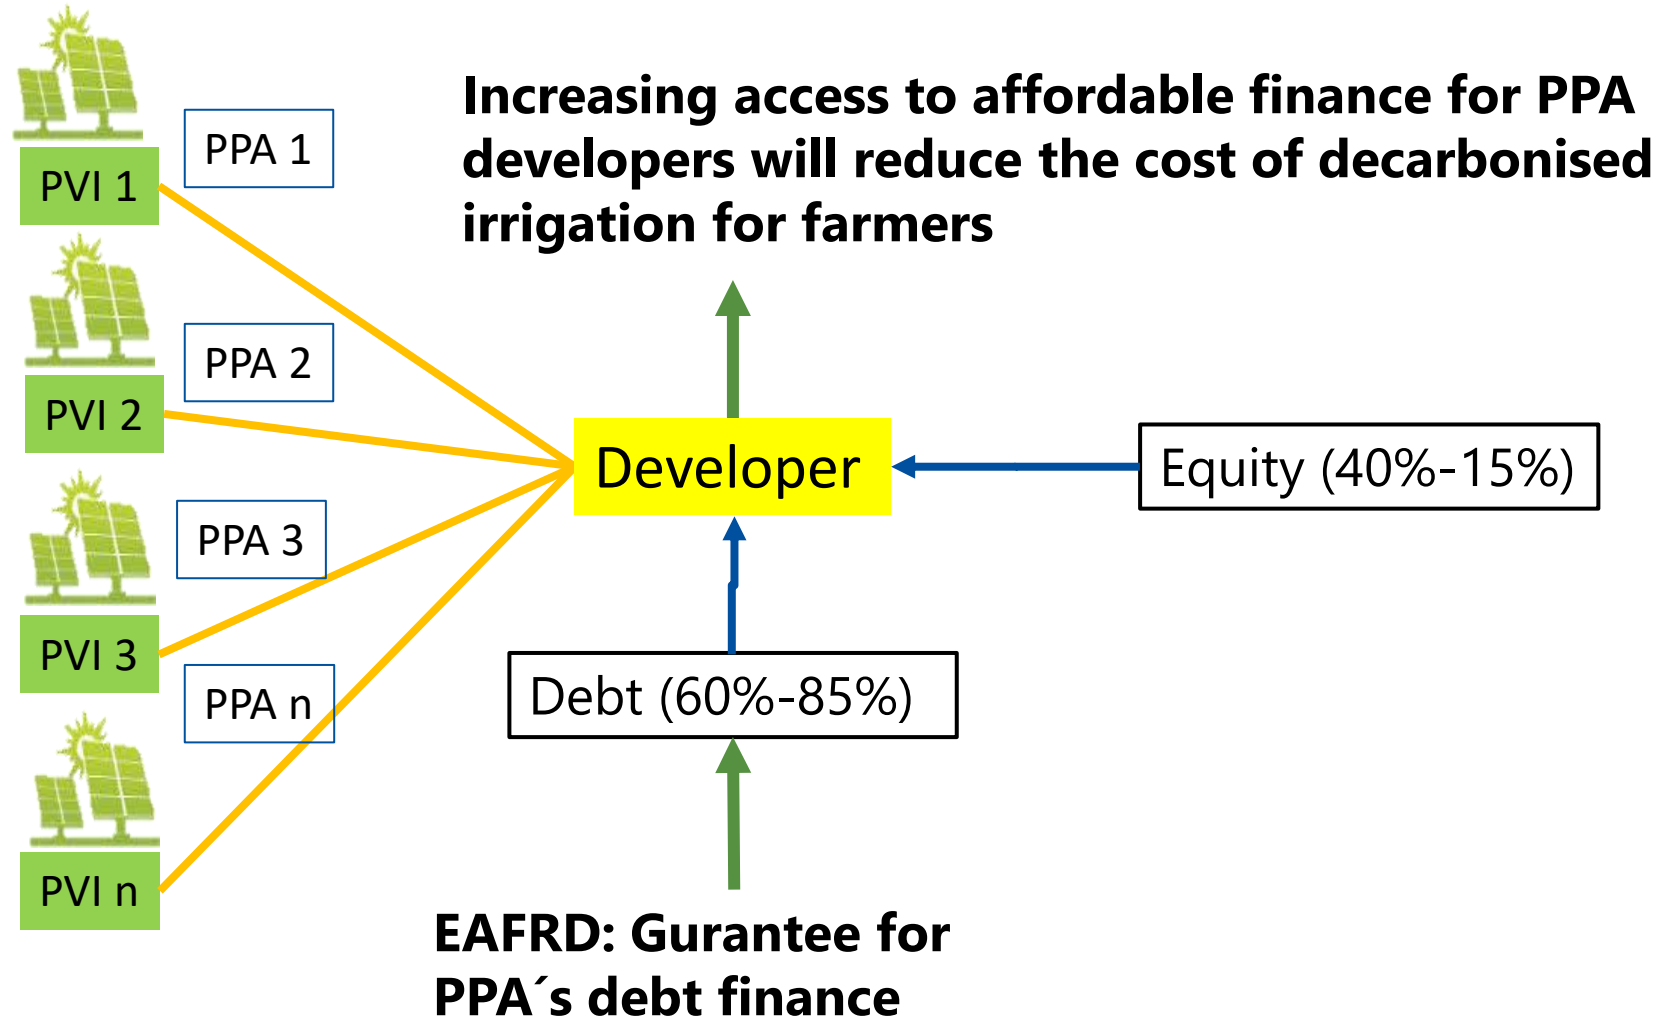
Increasing access to affordable finance for PPA developers will reduce the cost of decarbonised irrigation for farmers

PVI 1

PPA 1

PVI 2

PPA 2

PPA 3

PVI 3

PPA n

PVI n

Developer

Equity (40%-15%)

Debt (60%-85%)

EAFRD: Gurantee for PPA´s debt finance